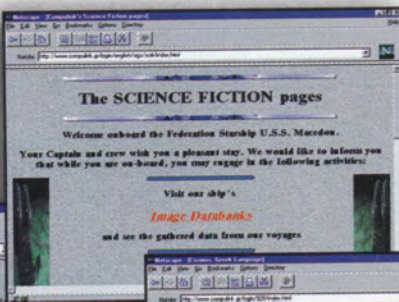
Netscape - [Compulink's Science Fiction pages]

The SCIENCE FICTION pages

Welcome onboard the Federation Starship U.S.S. Marcdon.

Your Captain and crew wish you a pleasant stay. We would like to inform you that while you are on-board, you may engage in the following activities:

Visit our ship's

Image Databanks

and see the gathered data from our voyages

Netscape - [Science: Greek Language]